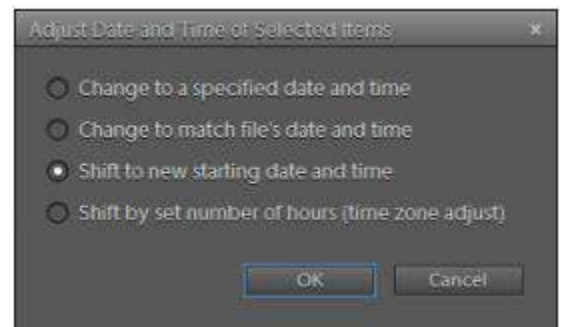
Adjust Date and Time of Selected Items ×

Change to a specified date and time

Change to match file's date and time

Shift to new starting date and time

Shift by set number of hours (time zone adjust)

OK Cancel